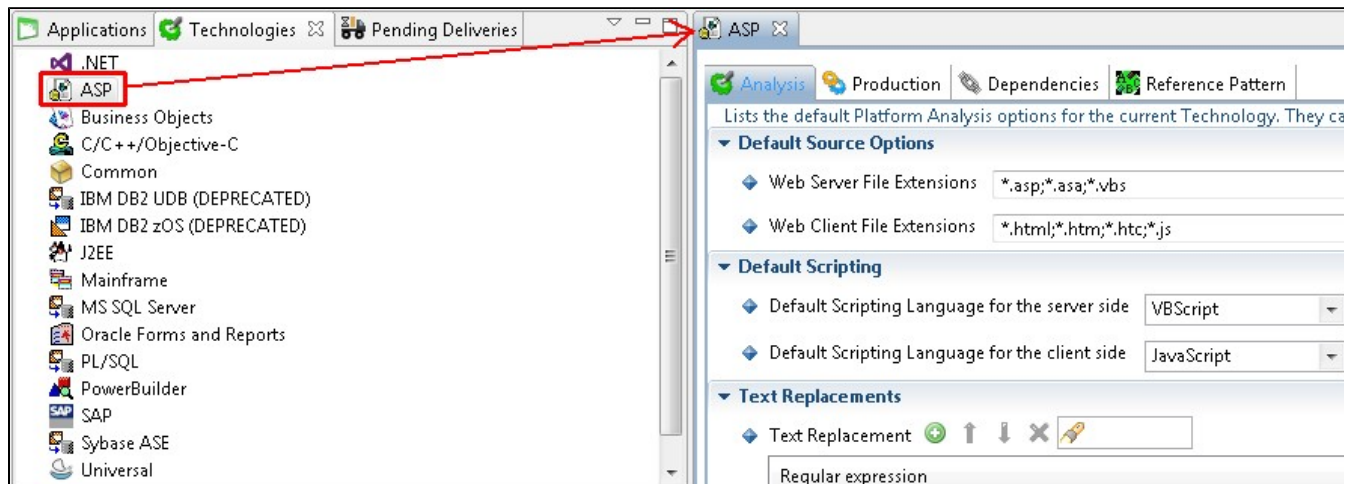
Applications Technologies Pending Deliveries

.NET
ASP
Business Objects
C/C++/Objective-C
Common
IBM DB2 UDB (DEPRECATED)
IBM DB2 zOS (DEPRECATED)
J2EE
Mainframe
MS SQL Server
Oracle Forms and Reports
PL/SQL
PowerBuilder
SAP
Sybase ASE
Universal

ASP

Analysis Production Dependencies Reference Pattern

Lists the default Platform Analysis options for the current Technology. They ca

Default Source Options

Web Server File Extensions *.asp;*.asa;*.vbs

Web Client File Extensions *.html;*.htm;*.htc;*.js

Default Scripting

Default Scripting Language for the server side VBScript

Default Scripting Language for the client side JavaScript

Text Replacements

Text Replacement

Regular expression